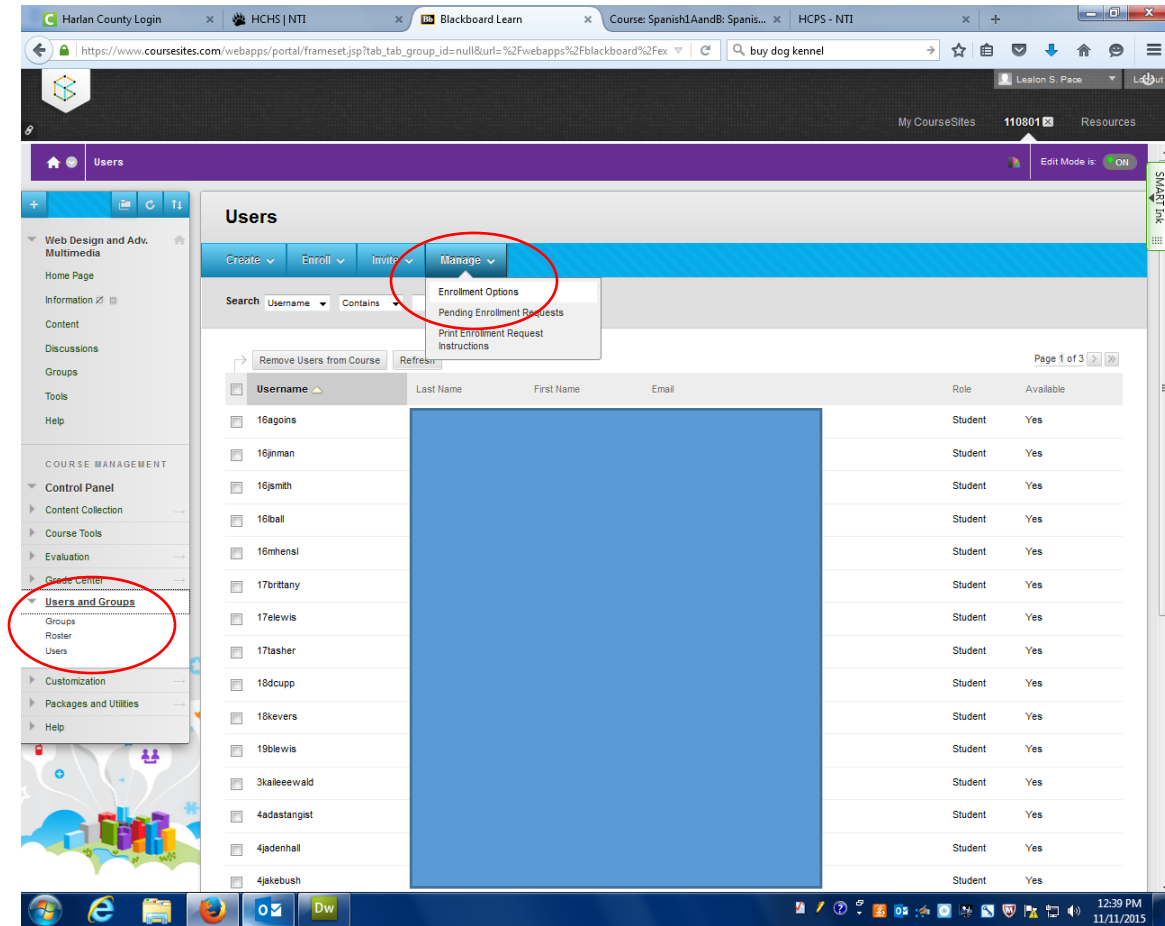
Harlan County Login | HCHS | NTI | Blackboard Learn | Course: Spanish1AandB: Spanis... | HCPS - NTI

https://www.coursesites.com/webapps/portal/frameset.jsp?tab_tab_group_id=null&url=%2Fwebapps%2Fblackboard%2Fex

buy dog kennel

Lealon S. Pace

My CourseSites 110801 Resources

Users

Edit Mode is: ON

SMART Ink

Web Design and Adv. Multimedia
Home Page
Information
Content
Discussions
Groups
Tools
Help

COURSE MANAGEMENT
Control Panel
Content Collection
Course Tools
Evaluation
Grade Center
Users and Groups
Groups
Roster
Users
Customization
Packages and Utilities
Help

Users

Create | Enroll | Invite | Manage

Enrollment Options
Pending Enrollment Requests
Print Enrollment Request Instructions

Search Username Contains

Remove Users from Course Refresh

Page 1 of 3

| Username | Last Name | First Name | Email | Role | Available |
|---|---|---|---|---|---|
| 16agoins | | | | Student | Yes |
| 16jinman | | | | Student | Yes |
| 16jsmith | | | | Student | Yes |
| 16lball | | | | Student | Yes |
| 16mhensl | | | | Student | Yes |
| 17brittany | | | | Student | Yes |
| 17elewis | | | | Student | Yes |
| 17tasher | | | | Student | Yes |
| 18dcupp | | | | Student | Yes |
| 18kevers | | | | Student | Yes |
| 19blewis | | | | Student | Yes |
| 3kaileeewald | | | | Student | Yes |
| 4adastangist | | | | Student | Yes |
| 4jadenhall | | | | Student | Yes |
| 4jakebush | | | | Student | Yes |

12:39 PM
11/11/2015